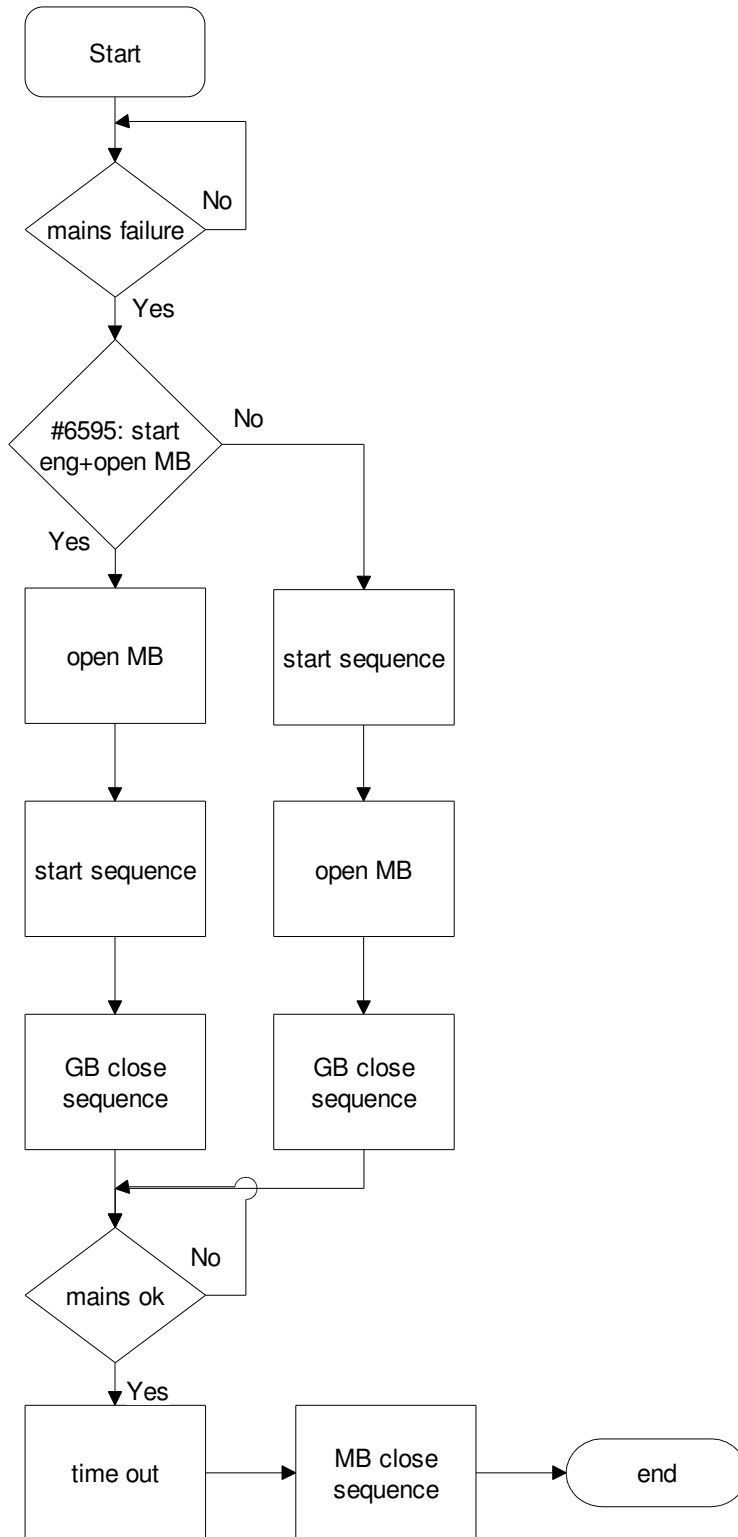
Start

mains failure

No

Yes

#6595: start eng+open MB

No

Yes

open MB

start sequence

start sequence

open MB

GB close sequence

GB close sequence

mains ok

No

Yes

time out

MB close sequence

end